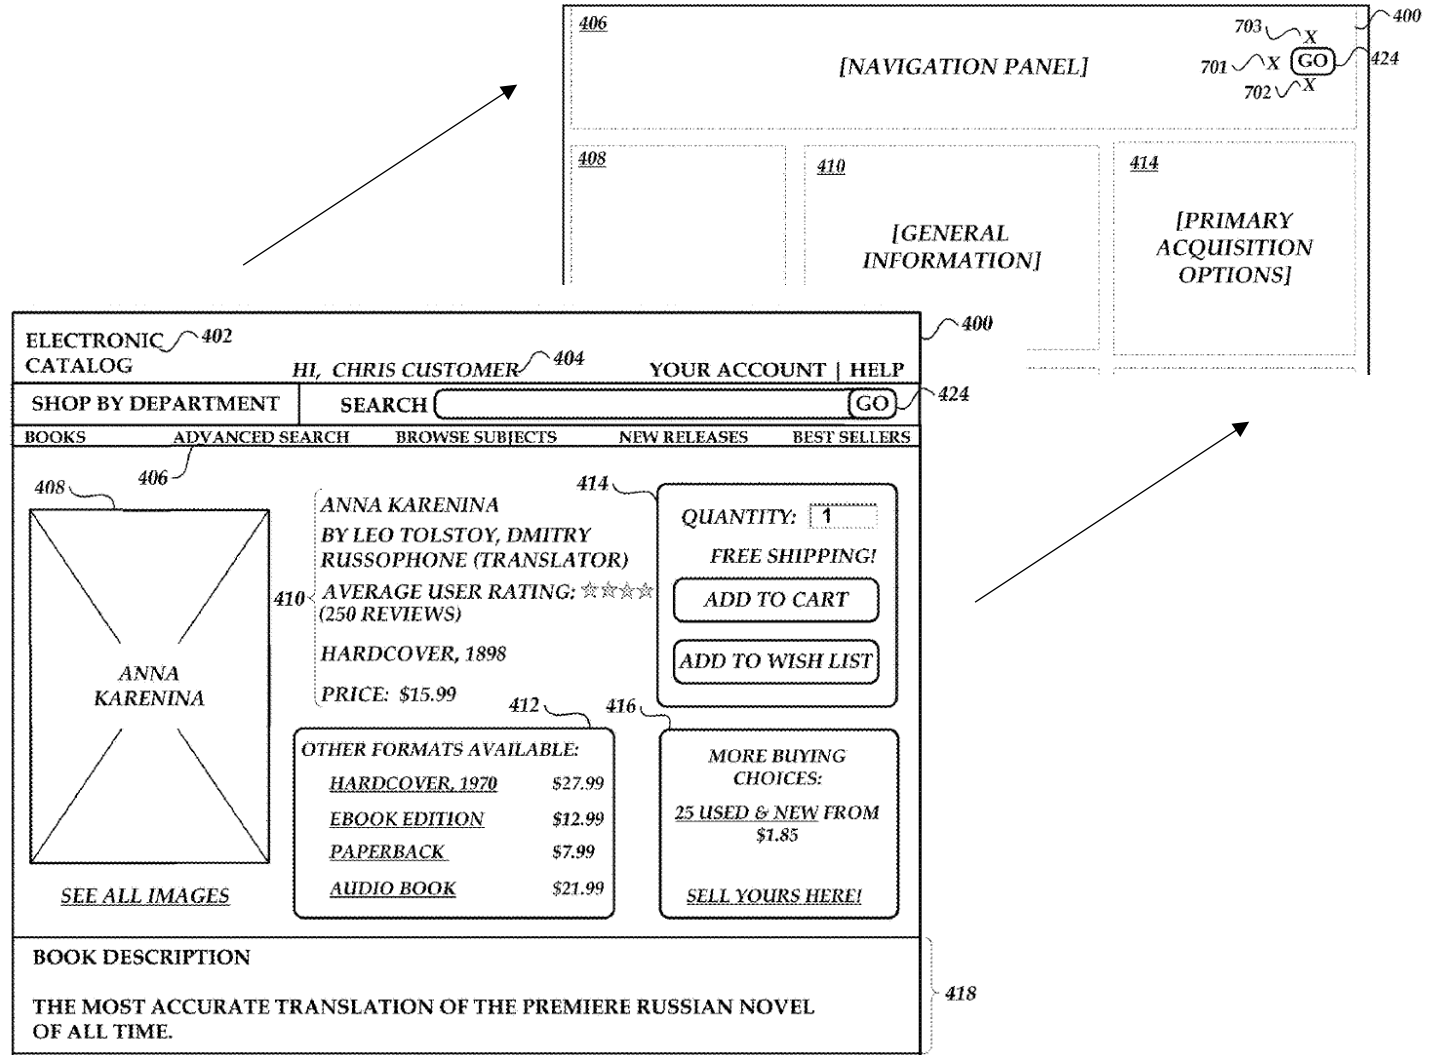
406

703
X

400

[NAVIGATION PANEL]

701 X GO 424

702 X

408

410

[GENERAL INFORMATION]

414

[PRIMARY ACQUISITION OPTIONS]

ELECTRONIC CATALOG 402

HI, CHRIS CUSTOMER 404

YOUR ACCOUNT | HELP

400

SHOP BY DEPARTMENT

SEARCH

GO

424

BOOKS ADVANCED SEARCH BROWSE SUBJECTS NEW RELEASES BEST SELLERS

408

406

ANNA KARENINA

ANNA KARENINA

BY LEO TOLSTOY, DMITRY RUSSOPHONE (TRANSLATOR)

410

AVERAGE USER RATING: ☆☆☆☆ (250 REVIEWS)

HARDCOVER, 1898

PRICE: $15.99

414

QUANTITY: 1

FREE SHIPPING!

ADD TO CART

ADD TO WISH LIST

412

416

OTHER FORMATS AVAILABLE:

| | |
|---|---|
| HARDCOVER, 1970 | $27.99 |
| EBOOK EDITION | $12.99 |
| PAPERBACK | $7.99 |
| AUDIO BOOK | $21.99 |

MORE BUYING CHOICES:

25 USED & NEW FROM $1.85

SELL YOURS HERE!

SEE ALL IMAGES

BOOK DESCRIPTION

THE MOST ACCURATE TRANSLATION OF THE PREMIERE RUSSIAN NOVEL OF ALL TIME.

418